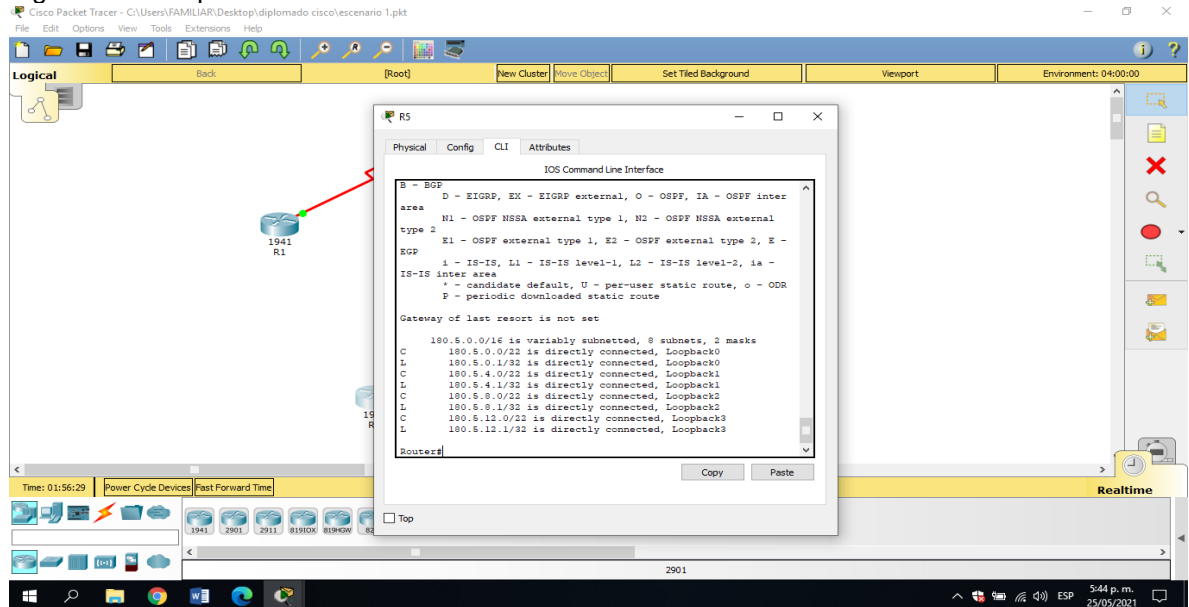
Cisco Packet Tracer - C:\Users\FAMILIAR\Desktop\diplomado cisco\escenario 1.pkt
File Edit Options View Tools Extensions Help
Logical
Back
[Root]
New Cluster
Move Object
Set Tiled Background
Viewport
Environment: 04:00:00

1941
R1

R5
Physical Config CLI Attributes
IOS Command Line Interface

B - BGP
D - EIGRP, EX - EIGRP external, O - OSPF, IA - OSPF inter area
N1 - OSPF NSSA external type 1, N2 - OSPF NSSA external type 2
E1 - OSPF external type 1, E2 - OSPF external type 2, E - EGP
i - IS-IS, L1 - IS-IS level-1, L2 - IS-IS level-2, ia - IS-IS inter area
* - candidate default, U - per-user static route, o - ODR
P - periodic downloaded static route

Gateway of last resort is not set

180.5.0.0/16 is variably subnetted, 8 subnets, 2 masks
C 180.5.0.0/22 is directly connected, Loopback0
L 180.5.0.1/32 is directly connected, Loopback0
C 180.5.4.0/22 is directly connected, Loopback1
L 180.5.4.1/32 is directly connected, Loopback1
C 180.5.8.0/22 is directly connected, Loopback2
L 180.5.8.1/32 is directly connected, Loopback2
C 180.5.12.0/22 is directly connected, Loopback3
L 180.5.12.1/32 is directly connected, Loopback3

Router#

Copy Paste

Top

Time: 01:56:29 Power Cycle Devices Fast Forward Time
Realtime
1941 2901 2911 819IOX 819HGW
2901

ESP 5:44 p. m. 25/05/2021